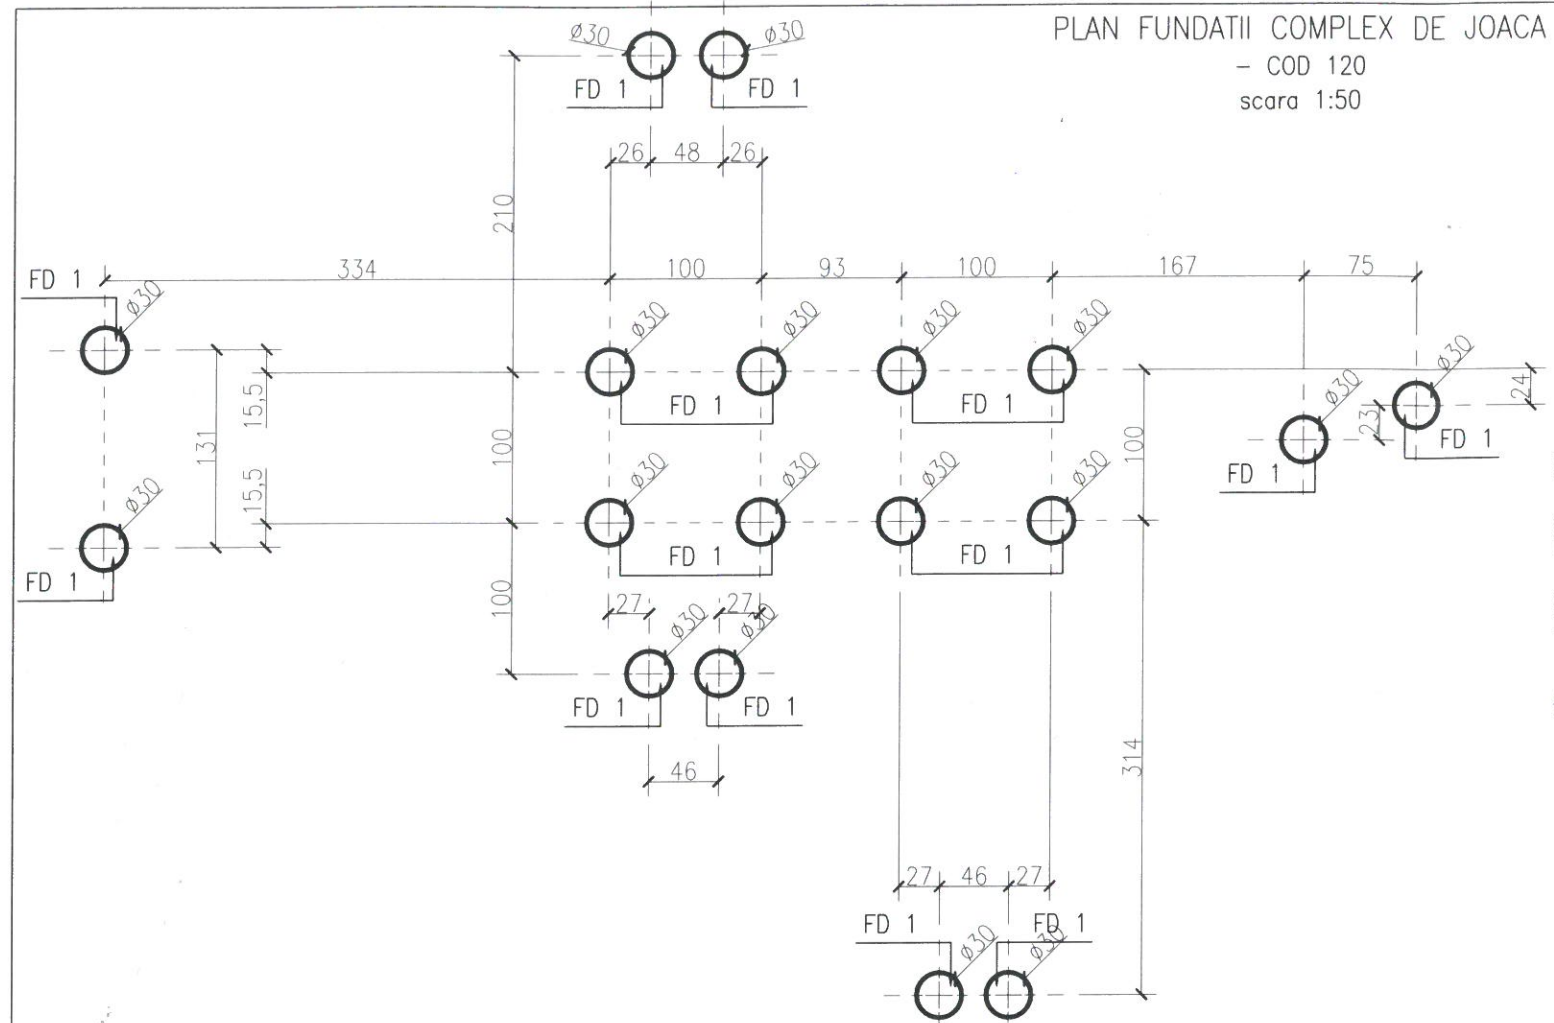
PLAN FUNDATII COMPLEX DE JOACA
- COD 120
scara 1:50

ø30
ø30
FD 1
FD 1
26
48
26
210
FD 1
334
100
93
100
167
75
ø30
ø30
ø30
ø30
ø30
ø30
ø30
ø30
FD 1
FD 1
24
23
FD 1
FD 1
131
15,5
15,5
100
100
ø30
ø30
ø30
ø30
ø30
FD 1
FD 1
FD 1
100
27
27
ø30
ø30
FD 1
FD 1
46
314
27
46
27
FD 1
FD 1
ø30
ø30